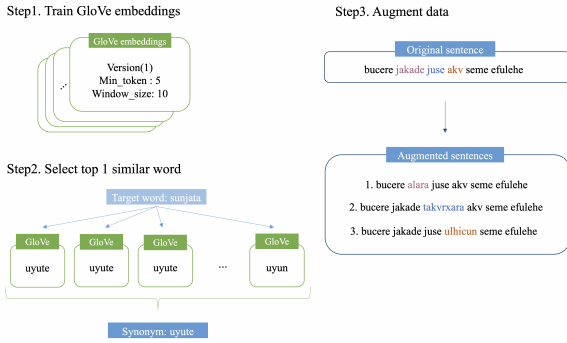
Step1. Train GloVe embeddings

GloVe embeddings
Version(1)
Min_token : 5
Window_size: 10
...

Step2. Select top 1 similar word

Target word: sunjata

| GloVe | GloVe | GloVe | | GloVe |
|---|---|---|---|---|
| uyute | uyute | uyute | ... | uyun |

Synonym: uyute

Step3. Augment data

Original sentence
bucere jakade juse akv seme efulehe

Augmented sentences
1. bucere alara juse akv seme efulehe
2. bucere jakade takvrxara akv seme efulehe
3. bucere jakade juse ulhicun seme efulehe